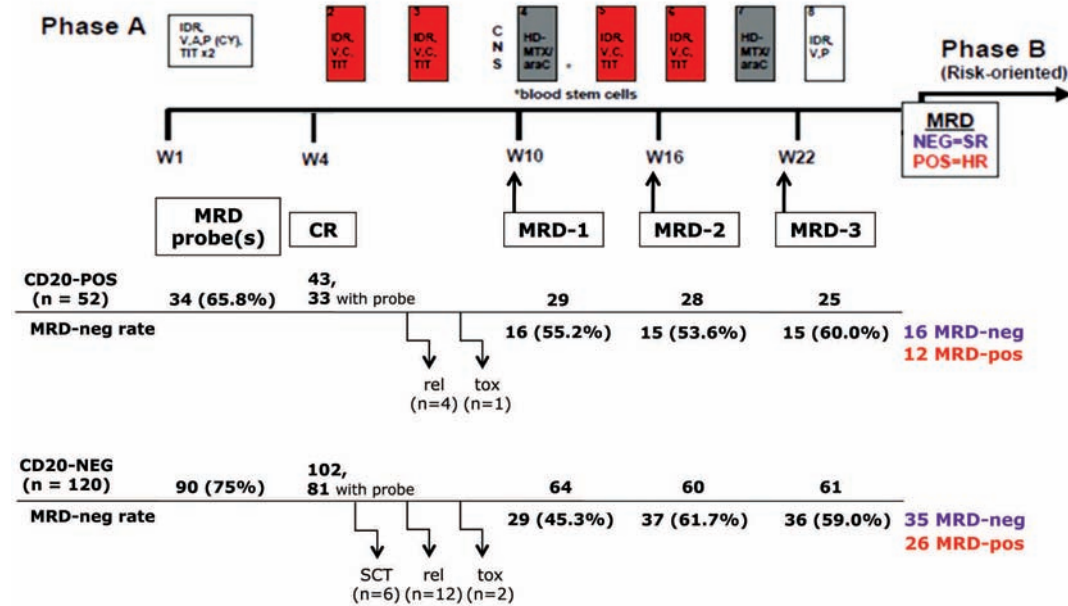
Phase A

IDR, V,A,P (CY), TIT x2

2 IDR, V,C, TIT

3 IDR, V,C, TIT

C N S

4 HD-MTX/ araC

*

5 IDR, V,C, TIT

6 IDR, V,C, TIT

7 HD-MTX/ araC

8 IDR, V,P

*blood stem cells

Phase B (Risk-oriented)

MRD
NEG=SR
POS=HR

W1 W4 W10 W16 W22

MRD probe(s)

CR

MRD-1

MRD-2

MRD-3

CD20-POS (n = 52) 34 (65.8%) 43, 33 with probe 29 28 25

MRD-neg rate 16 (55.2%) 15 (53.6%) 15 (60.0%) 16 MRD-neg 12 MRD-pos

rel (n=4) tox (n=1)

CD20-NEG (n = 120) 90 (75%) 102, 81 with probe 64 60 61

MRD-neg rate 29 (45.3%) 37 (61.7%) 36 (59.0%) 35 MRD-neg 26 MRD-pos

SCT (n=6) rel (n=12) tox (n=2)